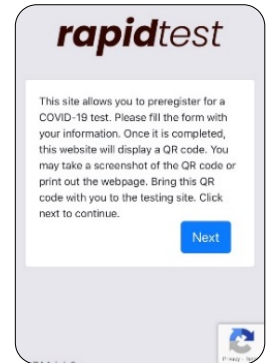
rapidtest

This site allows you to preregister for a COVID-19 test. Please fill the form with your information. Once it is completed, this website will display a QR code. You may take a screenshot of the QR code or print out the webpage. Bring this QR code with you to the testing site. Click next to continue.

Next

Privacy - Terms